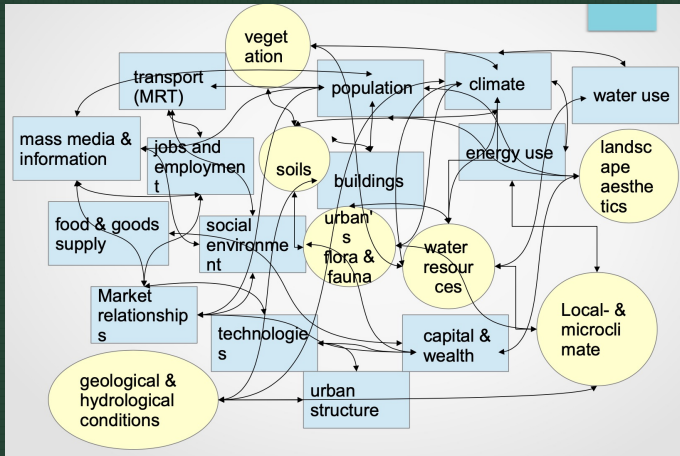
vegetation

transport (MRT)

population

climate

water use

mass media & information

jobs and employment

soils

buildings

energy use

landscape aesthetics

food & goods supply

social environment

urban's flora & fauna

water resources

Market relationships

technologies

capital & wealth

Local- & microclimate

geological & hydrological conditions

urban structure